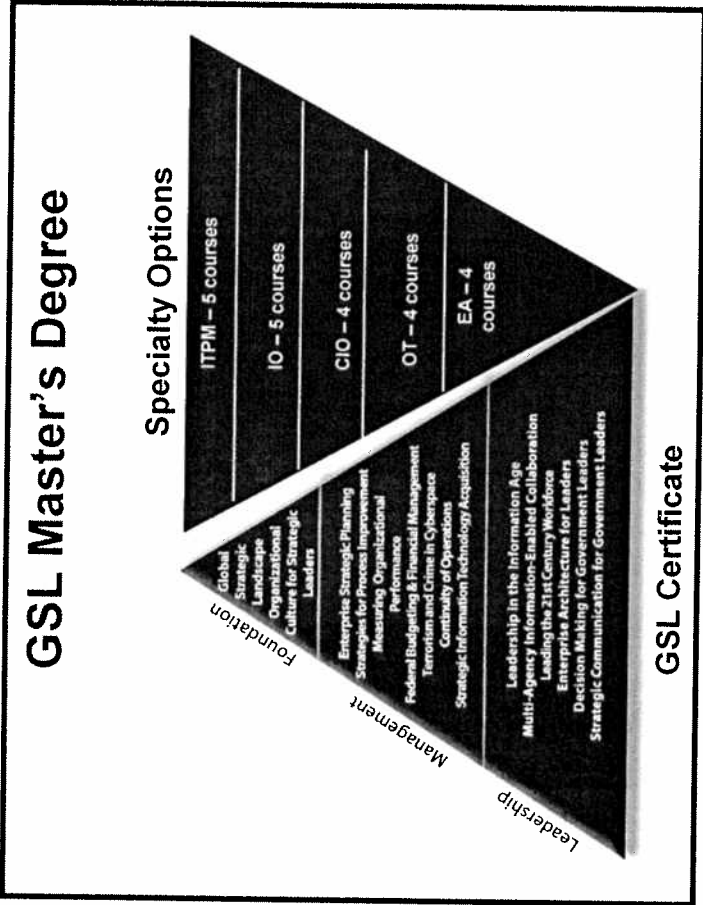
GSL Master's Degree

Specialty Options

ITPM – 5 courses

IO – 5 courses

CIO – 4 courses

OT – 4 courses

EA – 4 courses

Foundation

Global Strategic Landscape
Organizational Culture for Strategic Leaders

Management

Enterprise Strategic Planning
Strategies for Process Improvement
Measuring Organizational Performance
Federal Budgeting & Financial Management
Terrorism and Crime in Cyberspace
Continuity of Operations
Strategic Information Technology Acquisition

Leadership

Leadership in the Information Age
Multi-Agency Information-Enabled Collaboration
Leading the 21st Century Workforce
Enterprise Architecture for Leaders
Decision Making for Government Leaders
Strategic Communication for Government Leaders

GSL Certificate